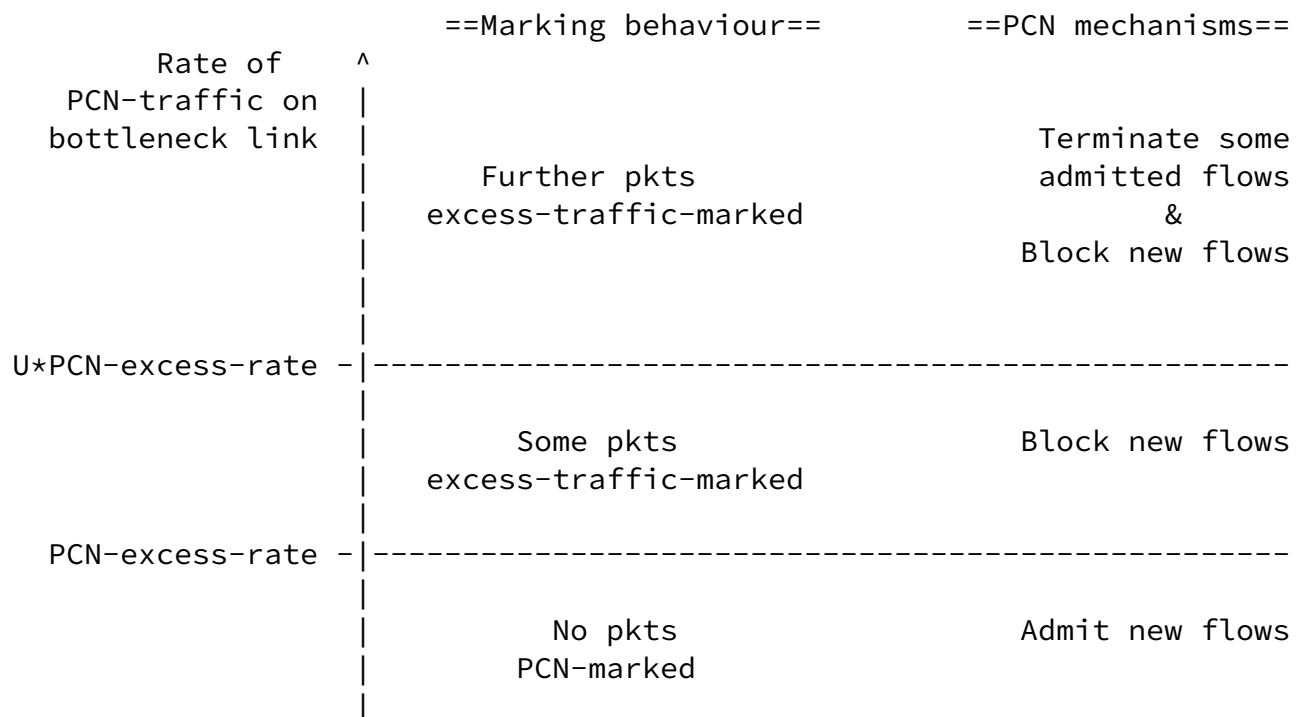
==Marking behaviour== ==PCN mechanisms==

Rate of ^
PCN-traffic on |
bottleneck link | Terminate some
| Further pkts admitted flows
| excess-traffic-marked &
| Block new flows
|
|
U*PCN-excess-rate -|--------------------------------------------------
|
| Some pkts Block new flows
| excess-traffic-marked
|
PCN-excess-rate -|--------------------------------------------------
|
| No pkts Admit new flows
| PCN-marked
|